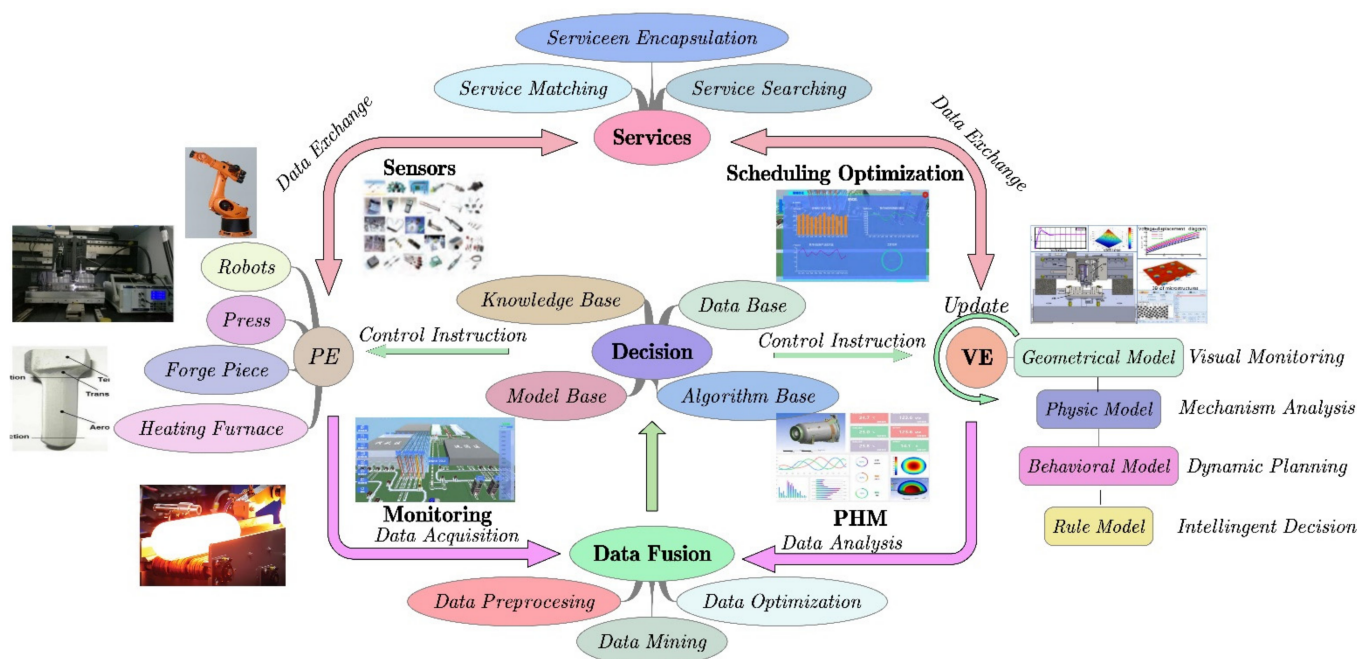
Serviceen Encapsulation

Service Matching

Service Searching

Services

Data Exchange

Data Exchange

Sensors

Scheduling Optimization

Robots

Press

Forge Piece

Heating Furnace

PE

Knowledge Base

Data Base

Control Instruction

Decision

Control Instruction

Update

VE

Geometrical Model

Visual Monitoring

Model Base

Algorithm Base

Physic Model

Mechanism Analysis

Behavioral Model

Dynamic Planning

Rule Model

Intellingent Decision

Monitoring

Data Acquisition

PHM

Data Analysis

Data Fusion

Data Preprocesing

Data Optimization

Data Mining

Te

Trans

Aero